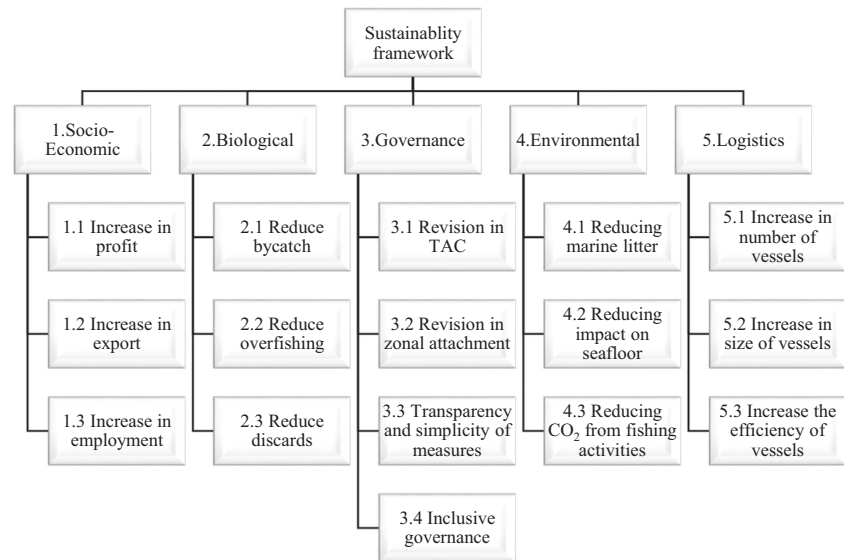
Sustainablity framework

1.Socio-Economic

1.1 Increase in profit

1.2 Increase in export

1.3 Increase in employment

2.Biological

2.1 Reduce bycatch

2.2 Reduce overfishing

2.3 Reduce discards

3.Governance

3.1 Revision in TAC

3.2 Revision in zonal attachment

3.3 Transparency and simplicity of measures

3.4 Inclusive governance

4.Environmental

4.1 Reducing marine litter

4.2 Reducing impact on seafloor

4.3 Reducing $CO_2$ from fishing activities

5.Logistics

5.1 Increase in number of vessels

5.2 Increase in size of vessels

5.3 Increase the efficiency of vessels